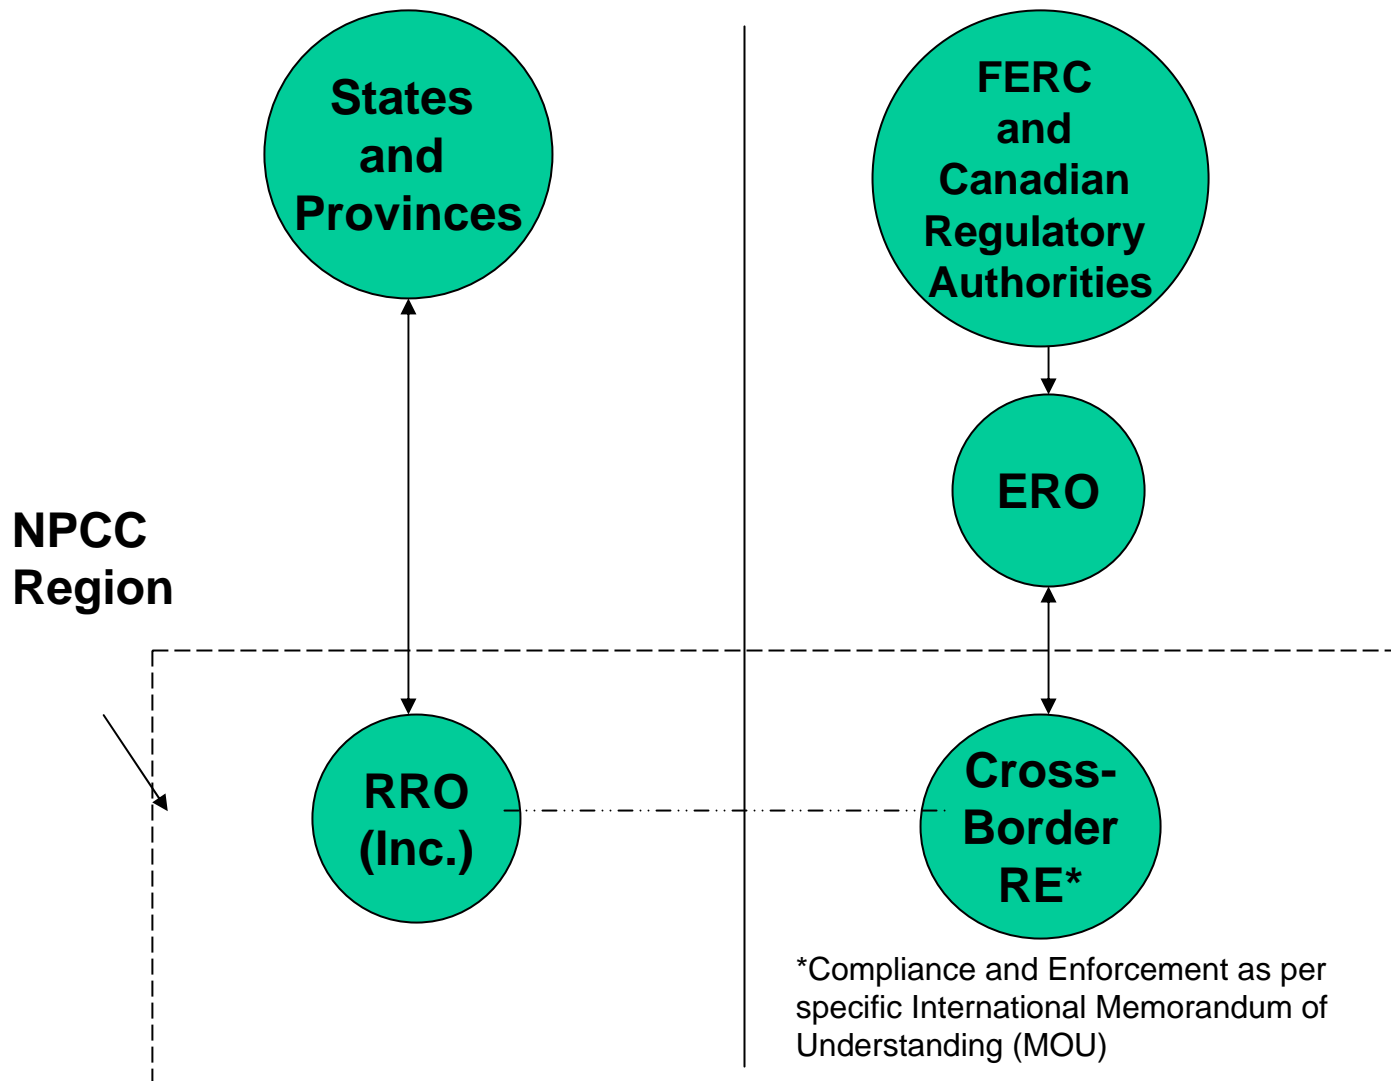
States and Provinces

FERC and Canadian Regulatory Authorities

ERO

NPCC Region

RRO (Inc.)

Cross-Border RE*

*Compliance and Enforcement as per specific International Memorandum of Understanding (MOU)